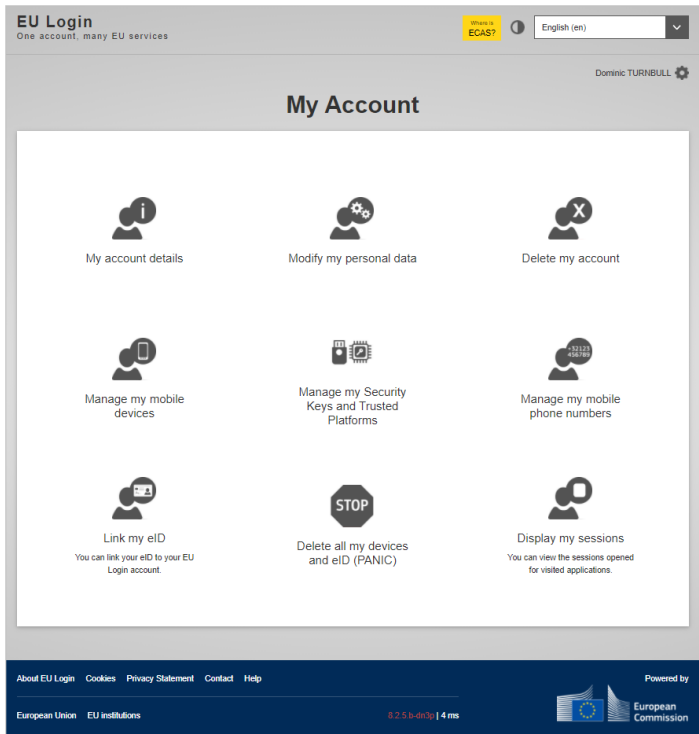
EU Login
One account, many EU services

Where is ECAS?

English (en)

Dominic TURNBULL

My Account

My account details

Modify my personal data

Delete my account

Manage my mobile devices

Manage my Security Keys and Trusted Platforms

+32123 456789

Manage my mobile phone numbers

Link my eID
You can link your eID to your EU Login account.

STOP

Delete all my devices and eID (PANIC)

Display my sessions
You can view the sessions opened for visited applications.

About EU Login Cookies Privacy Statement Contact Help

Powered by

European Union EU institutions

8.2.5.b-dn3p | 4 ms

European Commission